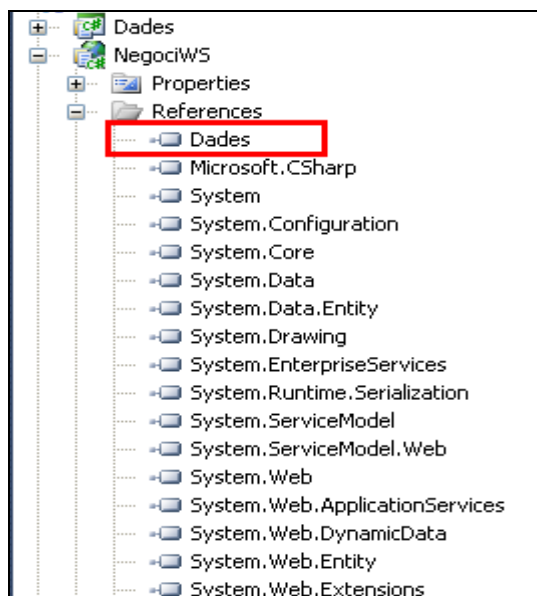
Dades
NegociWS
Properties
References
Dades
Microsoft.CSharp
System
System.Configuration
System.Core
System.Data
System.Data.Entity
System.Drawing
System.EnterpriseServices
System.Runtime.Serialization
System.ServiceModel
System.ServiceModel.Web
System.Web
System.Web.ApplicationServices
System.Web.DynamicData
System.Web.Entity
System.Web.Extensions